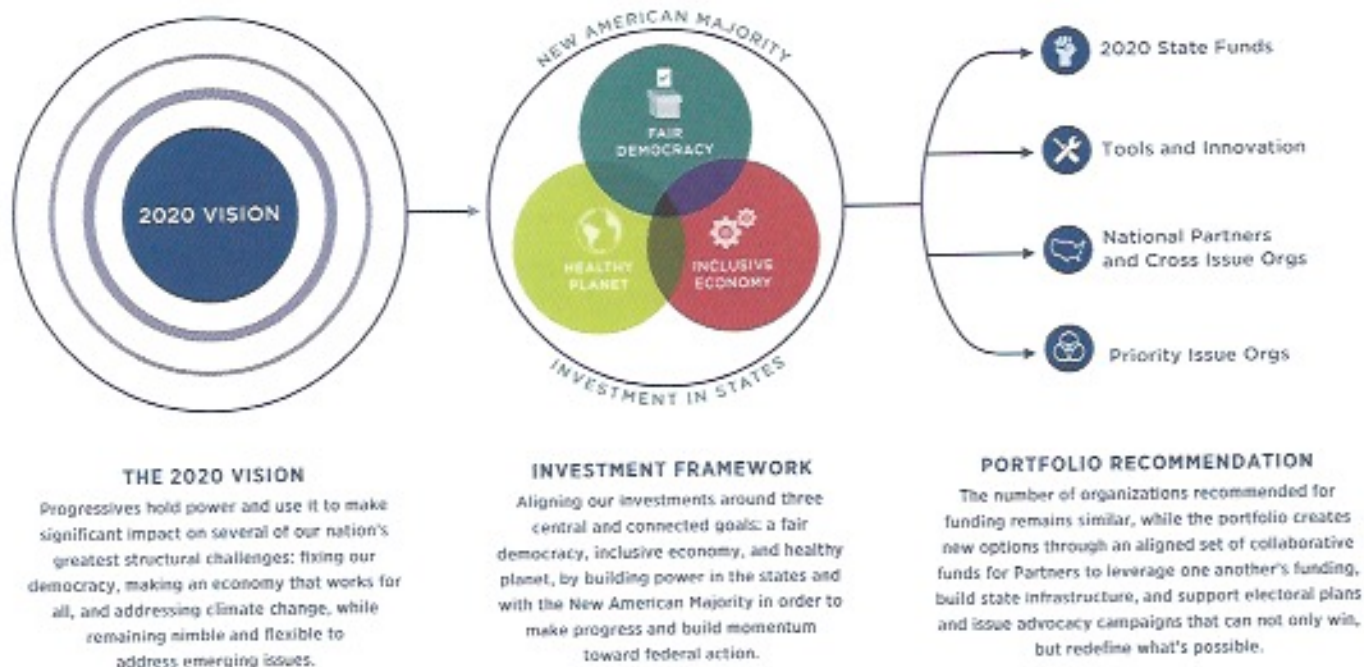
2020 VISION

NEW AMERICAN MAJORITY

FAIR DEMOCRACY

HEALTHY PLANET

INCLUSIVE ECONOMY

INVESTMENT IN STATES

2020 State Funds

Tools and Innovation

National Partners and Cross Issue Orgs

Priority Issue Orgs

THE 2020 VISION

Progressives hold power and use it to make significant impact on several of our nation's greatest structural challenges: fixing our democracy, making an economy that works for all, and addressing climate change, while remaining nimble and flexible to address emerging issues.

INVESTMENT FRAMEWORK

Aligning our investments around three central and connected goals: a fair democracy, inclusive economy, and healthy planet, by building power in the states and with the New American Majority in order to make progress and build momentum toward federal action.

PORTFOLIO RECOMMENDATION

The number of organizations recommended for funding remains similar, while the portfolio creates new options through an aligned set of collaborative funds for Partners to leverage one another's funding, build state infrastructure, and support electoral plans and issue advocacy campaigns that can not only win, but redefine what's possible.